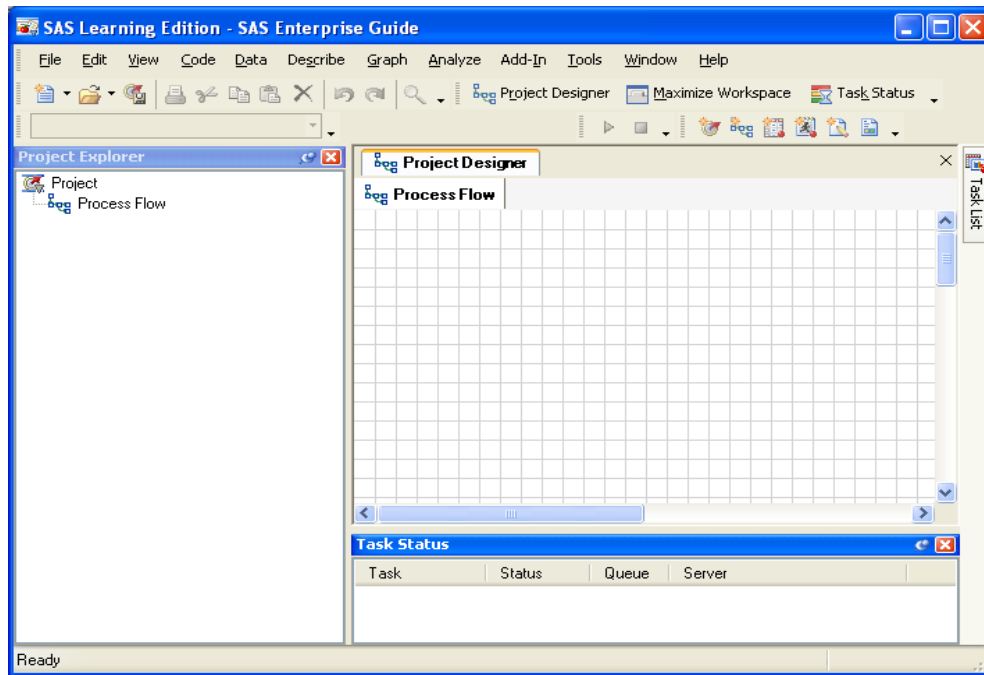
SAS Learning Edition - SAS Enterprise Guide

File Edit View Code Data Describe Graph Analyze Add-In Tools Window Help

Project Designer Maximize Workspace Task Status

Project Explorer

Project
Process Flow

Project Designer

Process Flow

Task List

Task Status

| Task | Status | Queue | Server |
|---|---|---|---|

Ready